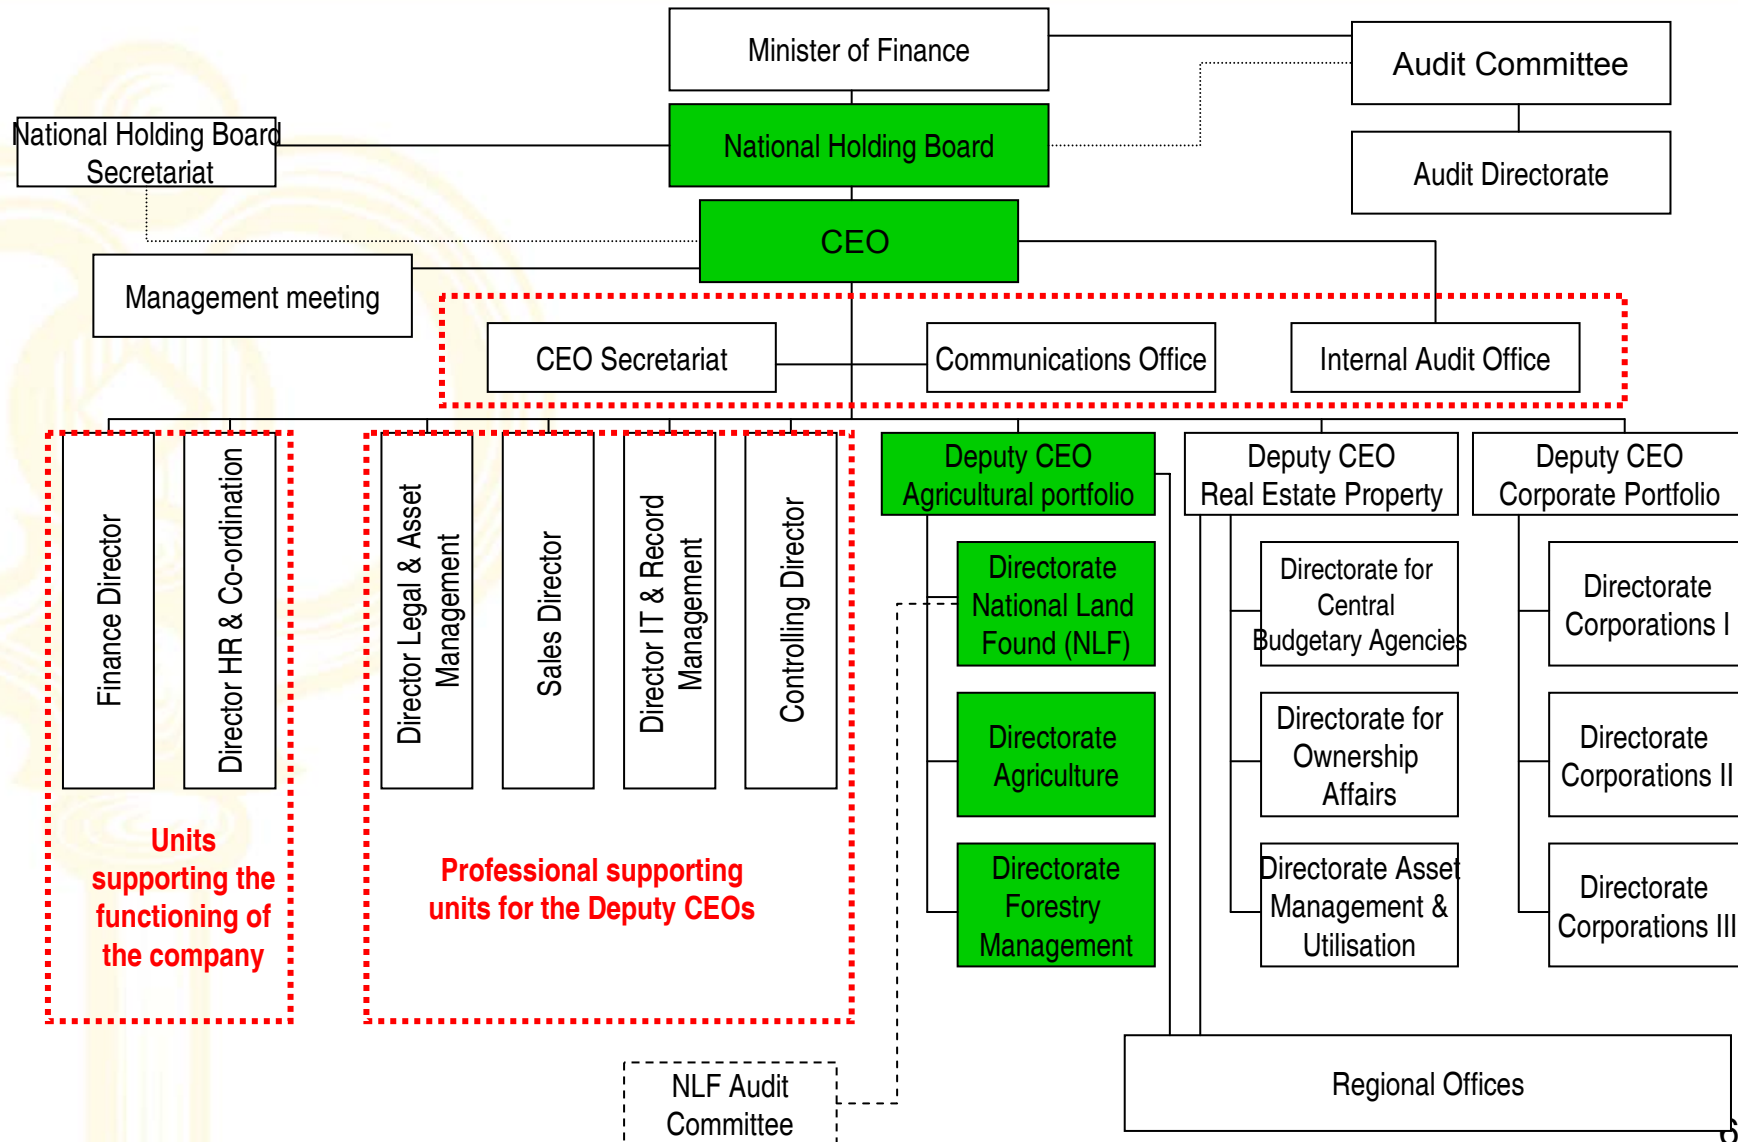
Minister of Finance

Audit Committee

National Holding Board Secretariat

National Holding Board

Audit Directorate

CEO

Management meeting

CEO Secretariat

Communications Office

Internal Audit Office

Finance Director

Director HR & Co-ordination

Director Legal & Asset Management

Sales Director

Director IT & Record Management

Controlling Director

Deputy CEO Agricultural portfolio

Deputy CEO Real Estate Property

Deputy CEO Corporate Portfolio

Directorate National Land Found (NLF)

Directorate for Central Budgetary Agencies

Directorate Corporations I

Directorate Agriculture

Directorate for Ownership Affairs

Directorate Corporations II

Directorate Forestry Management

Directorate Asset Management & Utilisation

Directorate Corporations III

Units supporting the functioning of the company

Professional supporting units for the Deputy CEOs

NLF Audit Committee

Regional Offices